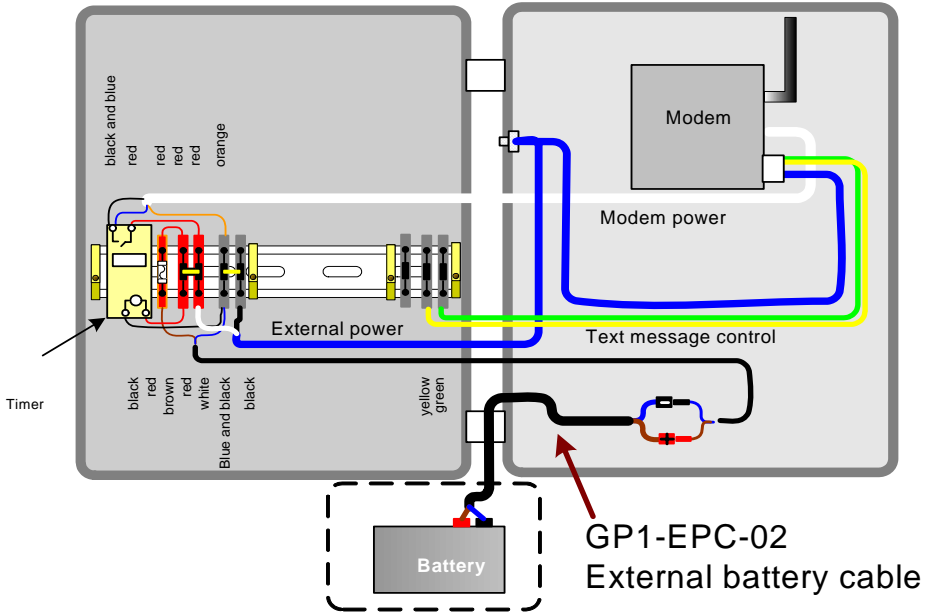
black and blue
red
red
red
red
orange

Modem

Modem power

External power

Text message control

Timer

black
red
brown
red
white
Blue and black
black

yellow
green

Battery

GP1-EPC-02
External battery cable